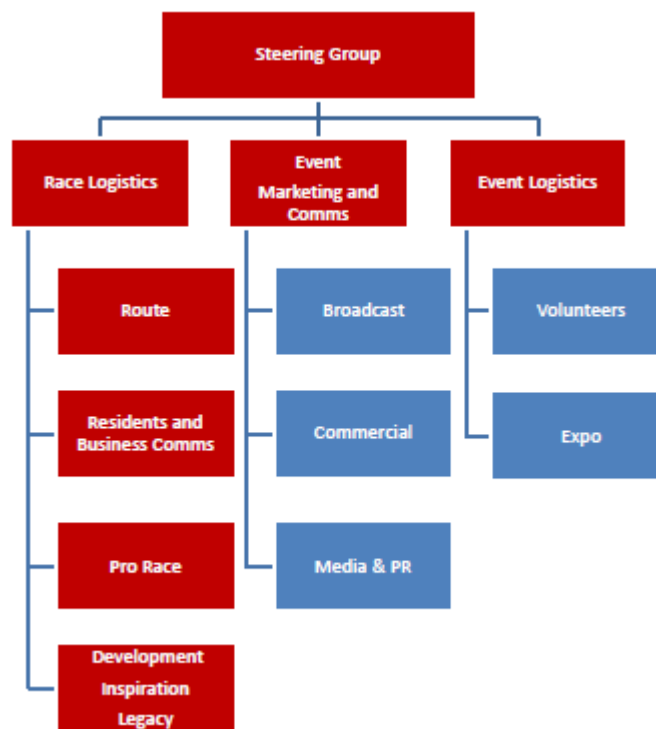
Steering Group

Race Logistics

Event Marketing and Comms

Event Logistics

Route

Residents and Business Comms

Pro Race

Development Inspiration Legacy

Broadcast

Commercial

Media & PR

Volunteers

Expo